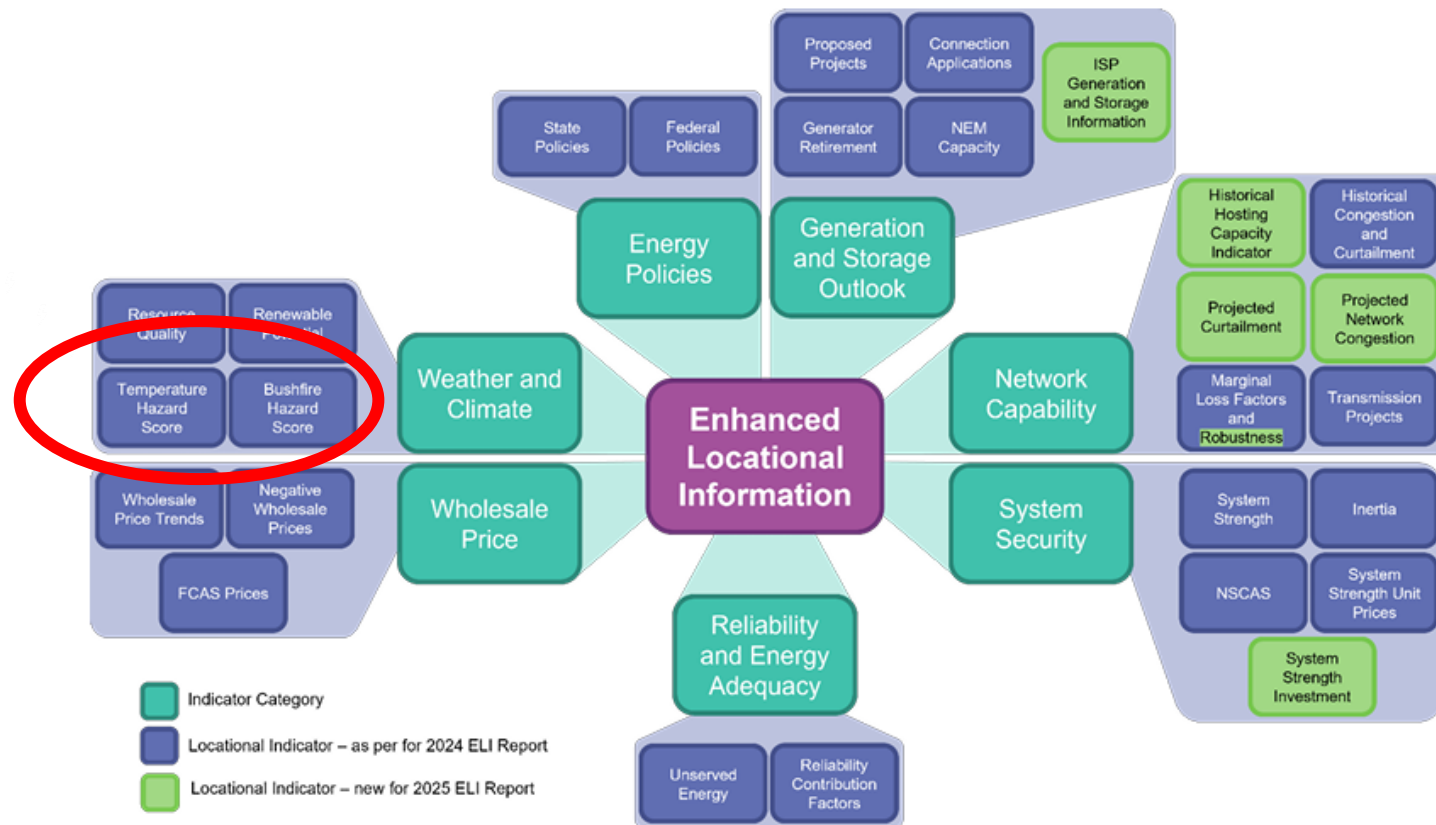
Proposed Projects

Connection Applications

ISP Generation and Storage Information

Generator Retirement

NEM Capacity

State Policies

Federal Policies

Energy Policies

Generation and Storage Outlook

Historical Hosting Capacity Indicator

Historical Congestion and Curtailment

Projected Curtailment

Projected Network Congestion

Marginal Loss Factors and Robustness

Transmission Projects

Network Capability

Resource Quality

Renewable Potential

Temperature Hazard Score

Bushfire Hazard Score

Weather and Climate

Enhanced Locational Information

Wholesale Price Trends

Negative Wholesale Prices

FCAS Prices

Wholesale Price

System Security

System Strength

Inertia

NSCAS

System Strength Unit Prices

System Strength Investment

Reliability and Energy Adequacy

Unserved Energy

Reliability Contribution Factors

Indicator Category

Locational Indicator – as per for 2024 ELI Report

Locational Indicator – new for 2025 ELI Report